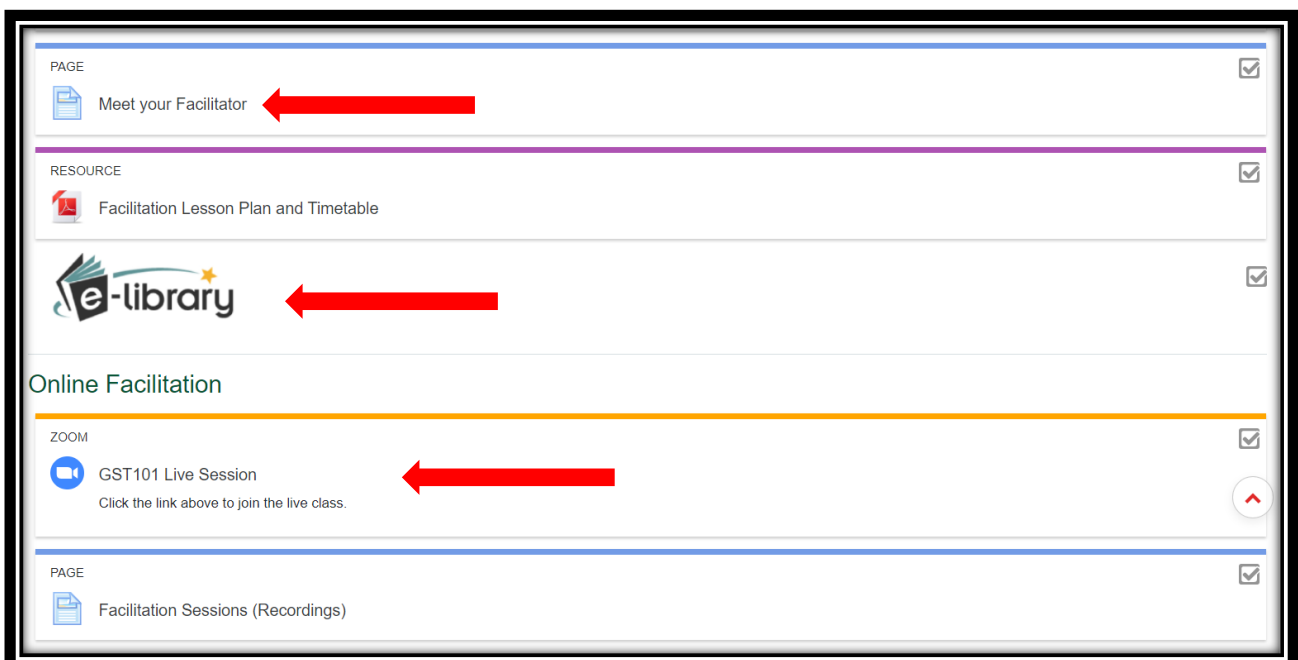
PAGE

Meet your Facilitator

RESOURCE

Facilitation Lesson Plan and Timetable

e-library

Online Facilitation

ZOOM

GST101 Live Session

Click the link above to join the live class.

PAGE

Facilitation Sessions (Recordings)